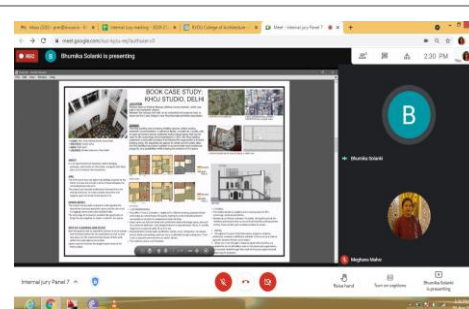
Inbox (320) - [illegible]
Internal Jury marking - 2020-21 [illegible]
KHDU College of Architecture
Meet - Internal Jury Panel 7

meet.google.com/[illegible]

REC
B Bhumika Solanki is presenting

2:30 PM

BOOK CASE STUDY:
KHOJ STUDIO, DELHI

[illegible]

B
Bhumika Solanki

Meghana Mahe

Internal jury Panel 7
Raise hand
Turn on captions
Bhumika Solanki is presenting